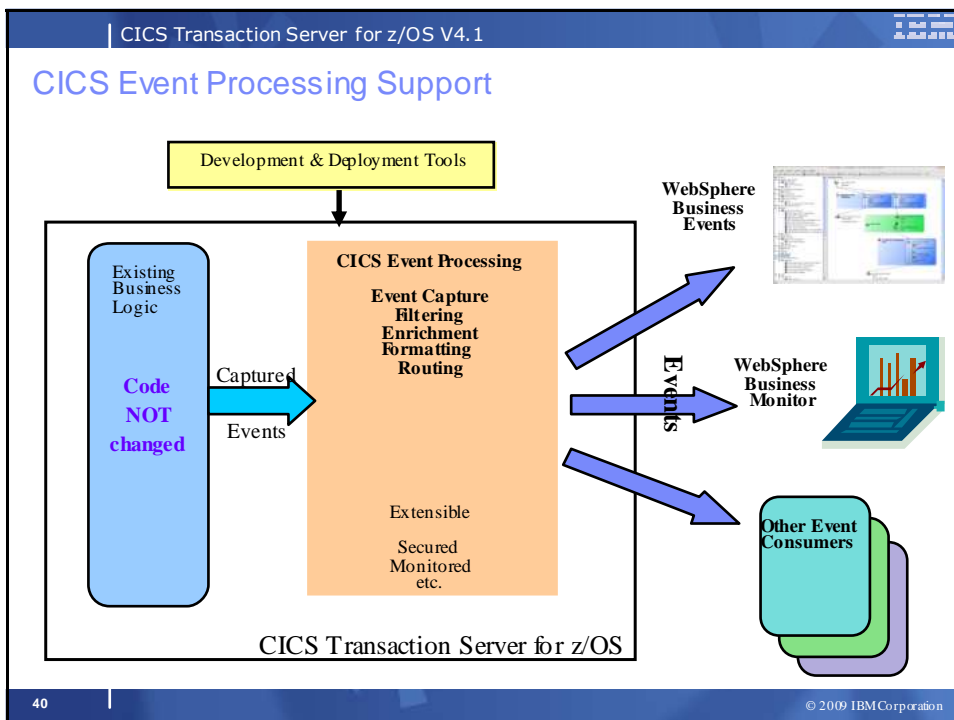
CICS Transaction Server for z/OS V4.1

IBM

CICS Event Processing Support

Development & Deployment Tools

Existing Business Logic

Code NOT changed

Captured Events

CICS Event Processing

Event Capture
Filtering
Enrichment
Formatting
Routing

Extensible

Secured
Monitored
etc.

CICS Transaction Server for z/OS

Events

WebSphere Business Events

WebSphere Business Monitor

Other Event Consumers

40

© 2009 IBM Corporation